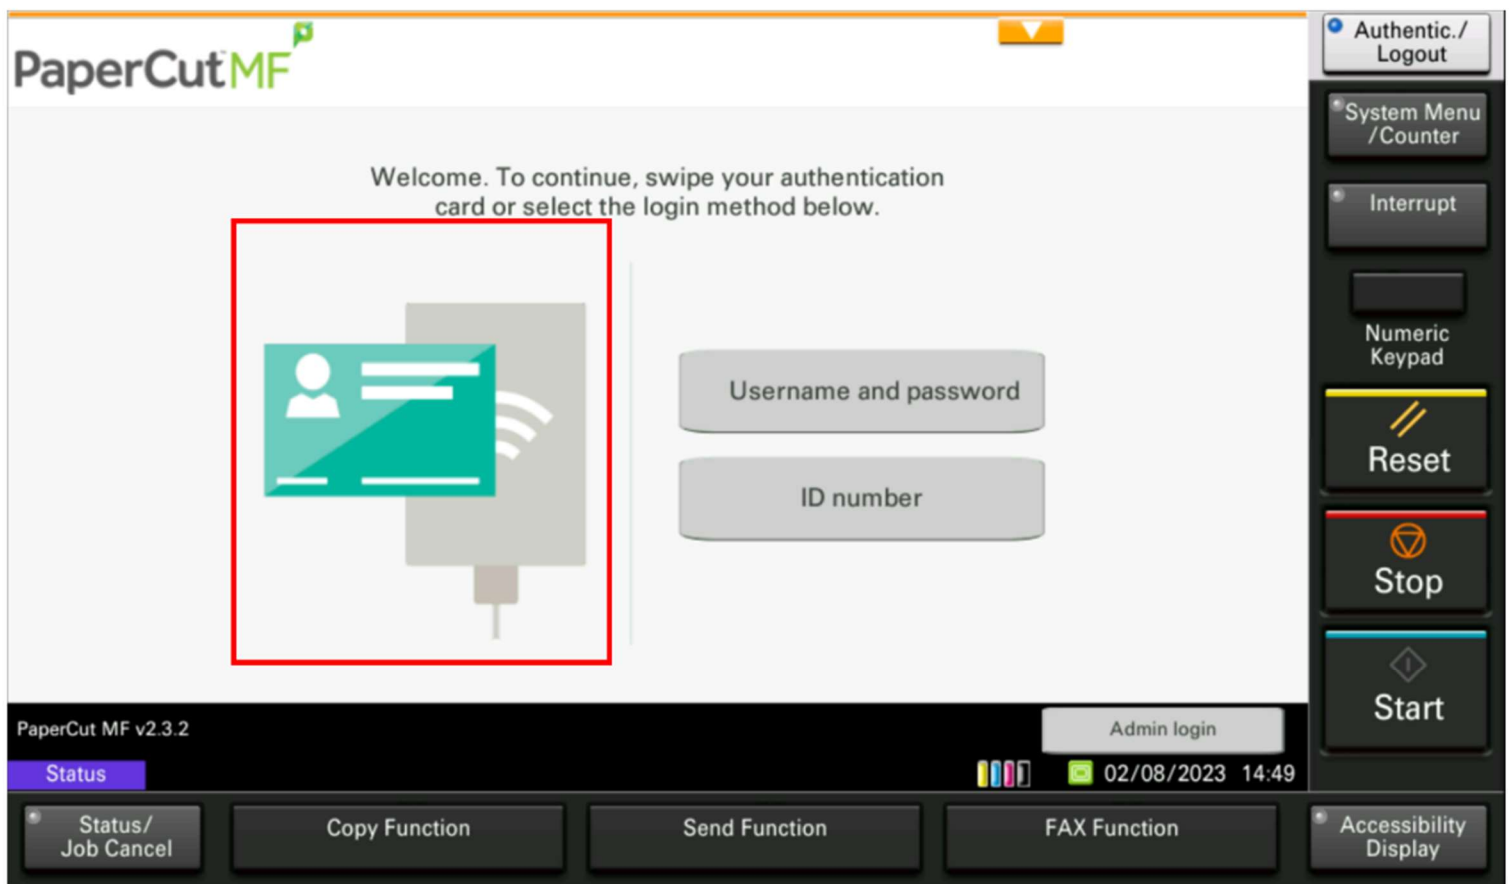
PaperCut MF

Authentic./ Logout

System Menu /Counter

Interrupt

Numeric Keypad

Reset

Stop

Start

Welcome. To continue, swipe your authentication card or select the login method below.

Username and password

ID number

PaperCut MF v2.3.2

Admin login

Status

02/08/2023 14:49

Status/ Job Cancel

Copy Function

Send Function

FAX Function

Accessibility Display